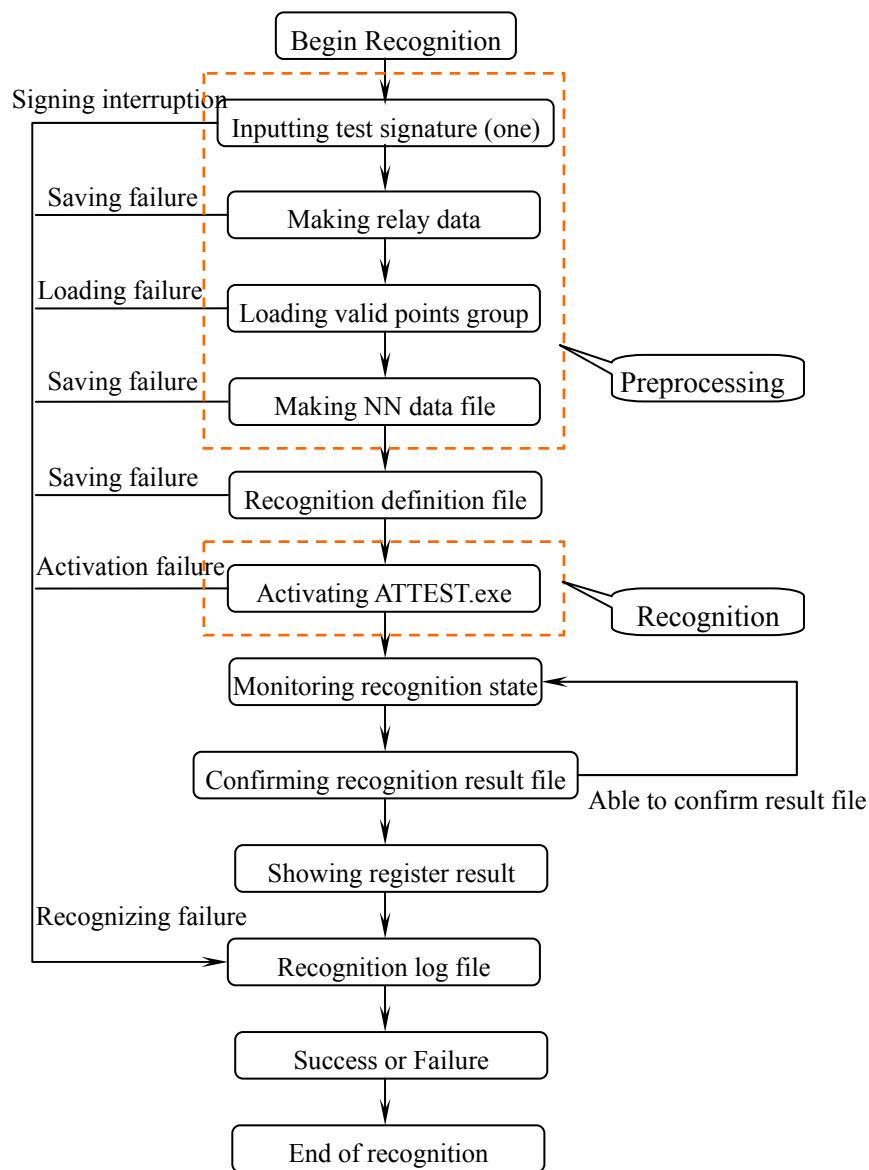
Begin Recognition

Signing interruption

Inputting test signature (one)

Saving failure

Making relay data

Loading failure

Loading valid points group

Preprocessing

Saving failure

Making NN data file

Saving failure

Recognition definition file

Activation failure

Activating ATTEST.exe

Recognition

Monitoring recognition state

Confirming recognition result file

Able to confirm result file

Showing register result

Recognizing failure

Recognition log file

Success or Failure

End of recognition